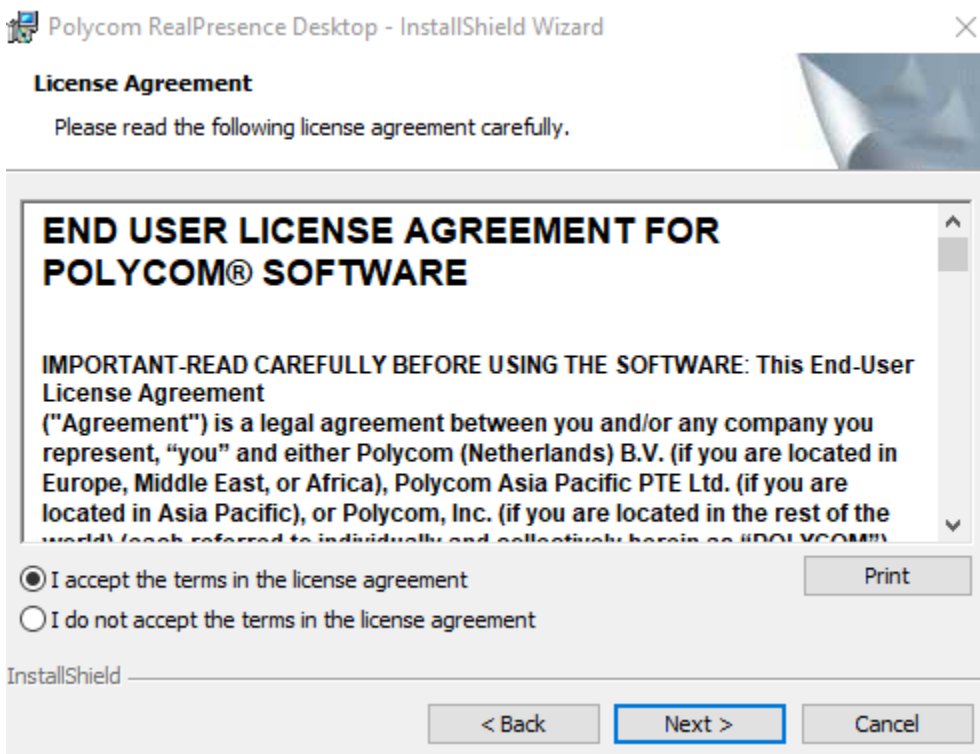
Polycom RealPresence Desktop - InstallShield Wizard

License Agreement

Please read the following license agreement carefully.

END USER LICENSE AGREEMENT FOR POLYCOM® SOFTWARE

IMPORTANT-READ CAREFULLY BEFORE USING THE SOFTWARE: This End-User License Agreement
("Agreement") is a legal agreement between you and/or any company you represent, “you” and either Polycom (Netherlands) B.V. (if you are located in Europe, Middle East, or Africa), Polycom Asia Pacific PTE Ltd. (if you are located in Asia Pacific), or Polycom, Inc. (if you are located in the rest of the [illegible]

I accept the terms in the license agreement

I do not accept the terms in the license agreement

Print

InstallShield

< Back

Next >

Cancel